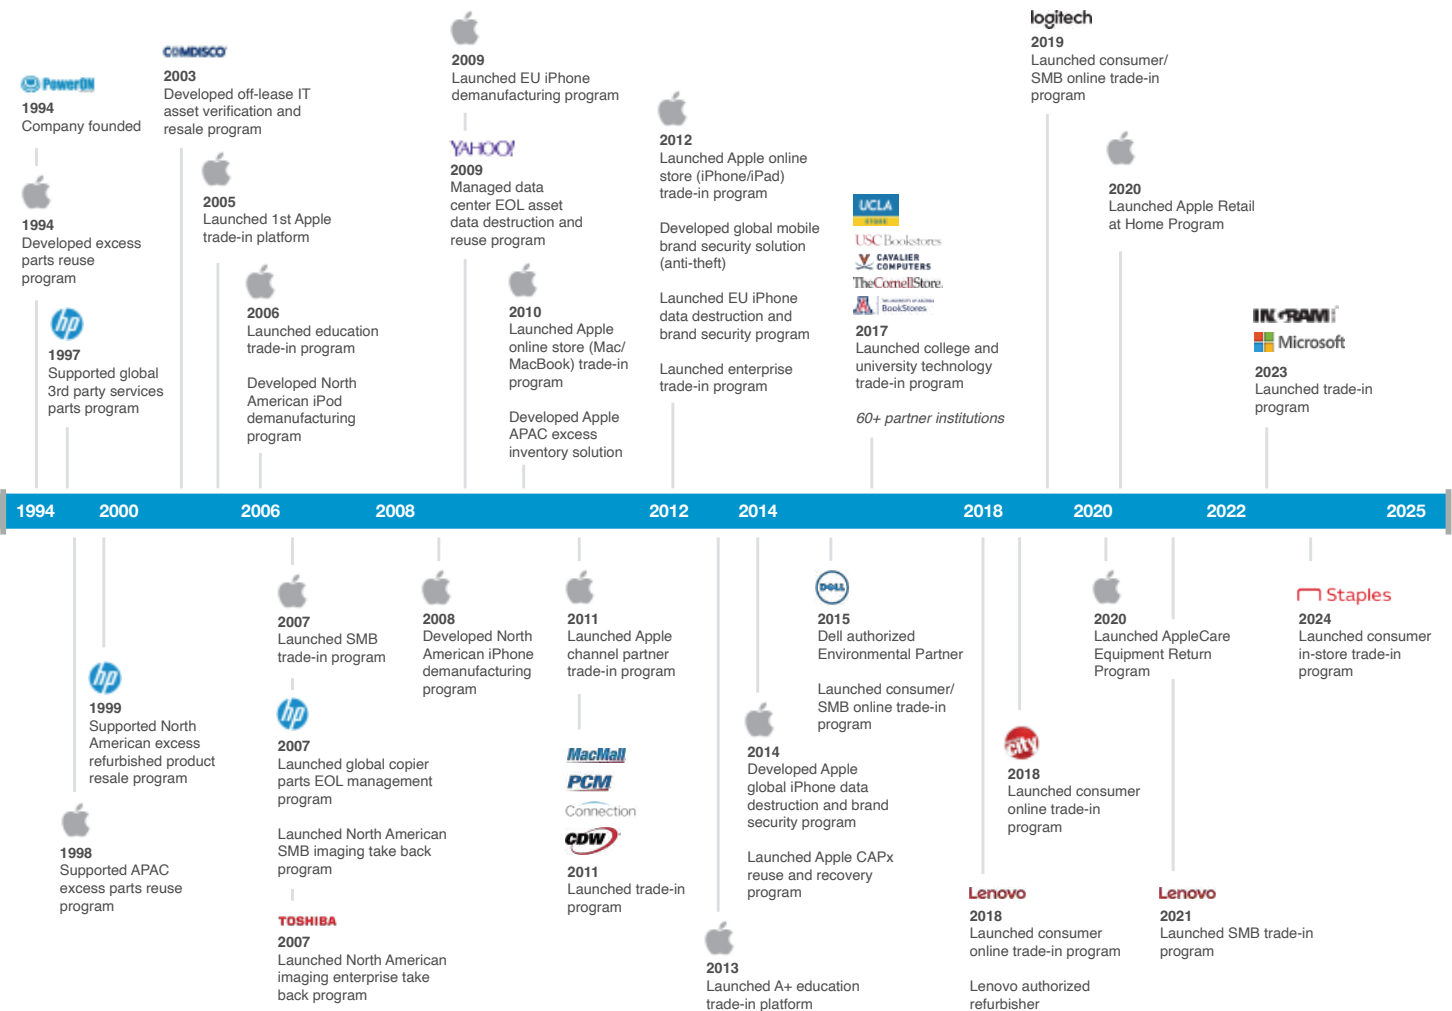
PowerON
1994
Company founded

1994
Developed excess parts reuse program

hp
1997
Supported global 3rd party services parts program

COMDISCO
2003
Developed off-lease IT asset verification and resale program

2005
Launched 1st Apple trade-in platform

2006
Launched education trade-in program

Developed North American iPod demanufacturing program

2009
Launched EU iPhone demanufacturing program

YAHOO!
2009
Managed data center EOL asset data destruction and reuse program

2010
Launched Apple online store (Mac/ MacBook) trade-in program

Developed Apple APAC excess inventory solution

2012
Launched Apple online store (iPhone/iPad) trade-in program

Developed global mobile brand security solution (anti-theft)

Launched EU iPhone data destruction and brand security program

Launched enterprise trade-in program

UCLA STORE
USC Bookstores
CAVALIER COMPUTERS
TheCornellStore
BookStores
2017
Launched college and university technology trade-in program

60+ partner institutions

logitech
2019
Launched consumer/ SMB online trade-in program

2020
Launched Apple Retail at Home Program

INGRAM
Microsoft
2023
Launched trade-in program

1994 2000 2006 2008 2012 2014 2018 2020 2022 2025

hp
1999
Supported North American excess refurbished product resale program

1998
Supported APAC excess parts reuse program

2007
Launched SMB trade-in program

hp
2007
Launched global copier parts EOL management program

Launched North American SMB imaging take back program

TOSHIBA
2007
Launched North American imaging enterprise take back program

2008
Developed North American iPhone demanufacturing program

2011
Launched Apple channel partner trade-in program

MacMall
PCM
Connection
CDW
2011
Launched trade-in program

2013
Launched A+ education trade-in platform

2014
Developed Apple global iPhone data destruction and brand security program

Launched Apple CAPx reuse and recovery program

DELL
2015
Dell authorized Environmental Partner

Launched consumer/ SMB online trade-in program

city
2018
Launched consumer online trade-in program

Lenovo
2018
Launched consumer online trade-in program

Lenovo authorized refurbisher

2020
Launched AppleCare Equipment Return Program

Lenovo
2021
Launched SMB trade-in program

Staples
2024
Launched consumer in-store trade-in program